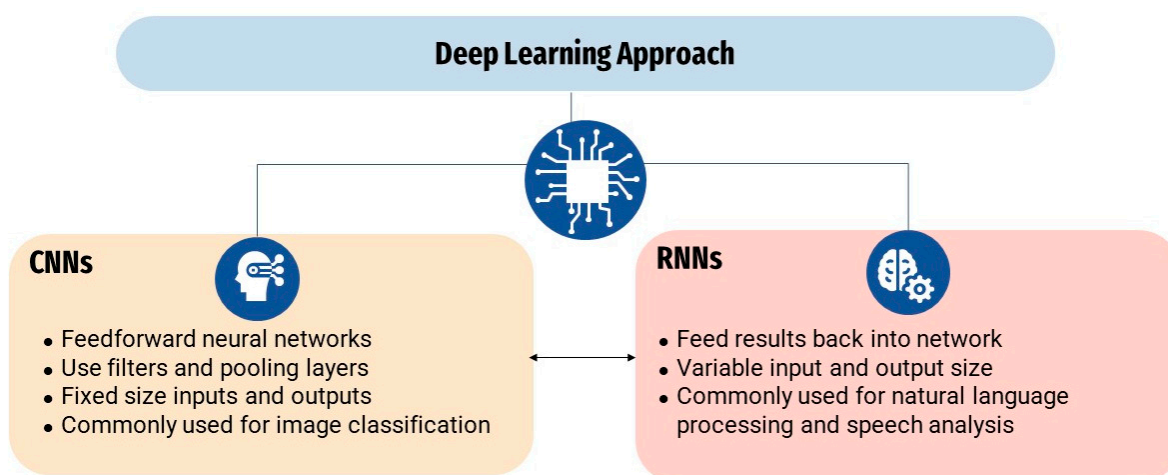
Deep Learning Approach

CNNs

- Feedforward neural networks
- Use filters and pooling layers
- Fixed size inputs and outputs
- Commonly used for image classification

RNNs

- Feed results back into network
- Variable input and output size
- Commonly used for natural language processing and speech analysis